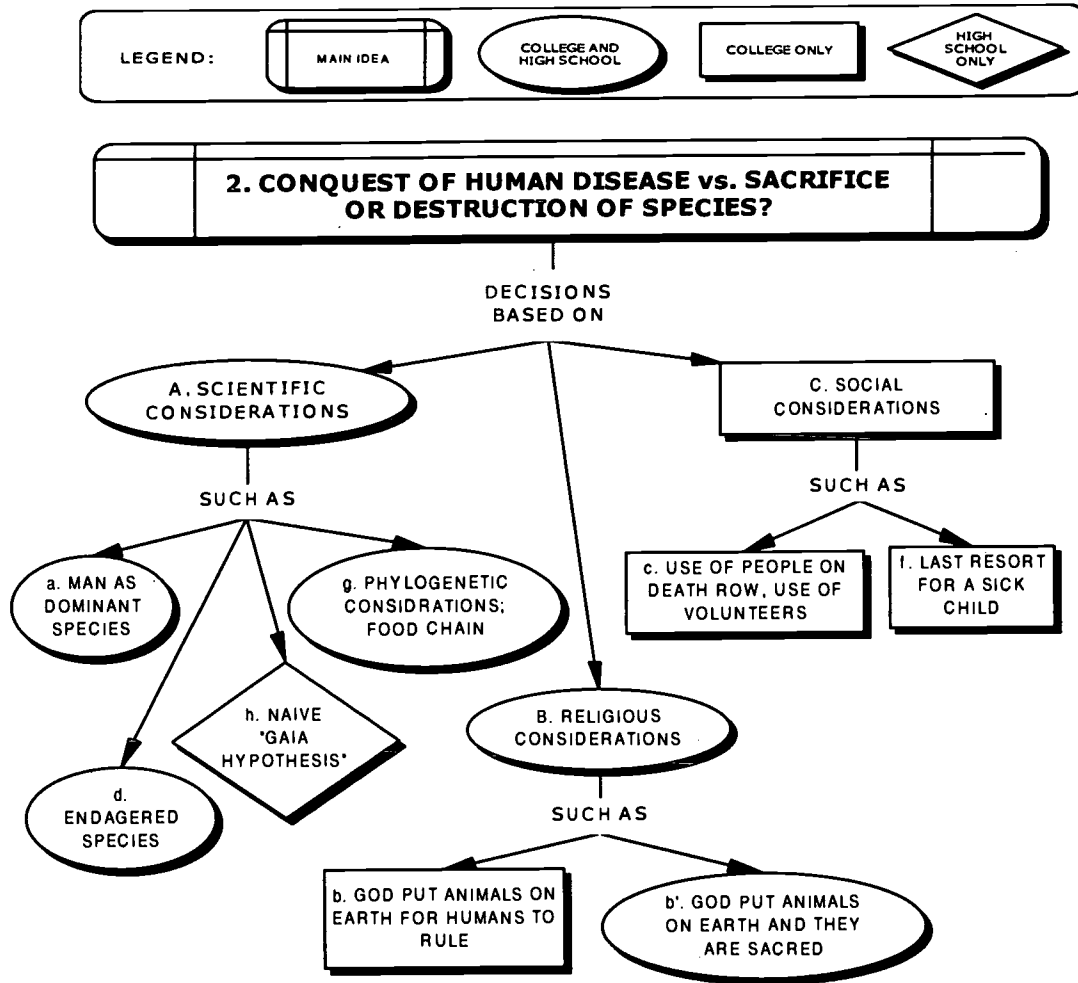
LEGEND: MAIN IDEA COLLEGE AND HIGH SCHOOL COLLEGE ONLY HIGH SCHOOL ONLY

2. CONQUEST OF HUMAN DISEASE vs. SACRIFICE OR DESTRUCTION OF SPECIES?

DECISIONS BASED ON

A. SCIENTIFIC CONSIDERATIONS

SUCH AS

a. MAN AS DOMINANT SPECIES

d. ENDAGERED SPECIES

h. NAIVE "GAIA HYPOTHESIS"

g. PHYLOGENETIC CONSIDRATIONS; FOOD CHAIN

B. RELIGIOUS CONSIDERATIONS

SUCH AS

b. GOD PUT ANIMALS ON EARTH FOR HUMANS TO RULE

b'. GOD PUT ANIMALS ON EARTH AND THEY ARE SACRED

C. SOCIAL CONSIDERATIONS

SUCH AS

c. USE OF PEOPLE ON DEATH ROW, USE OF VOLUNTEERS

f. LAST RESORT FOR A SICK CHILD